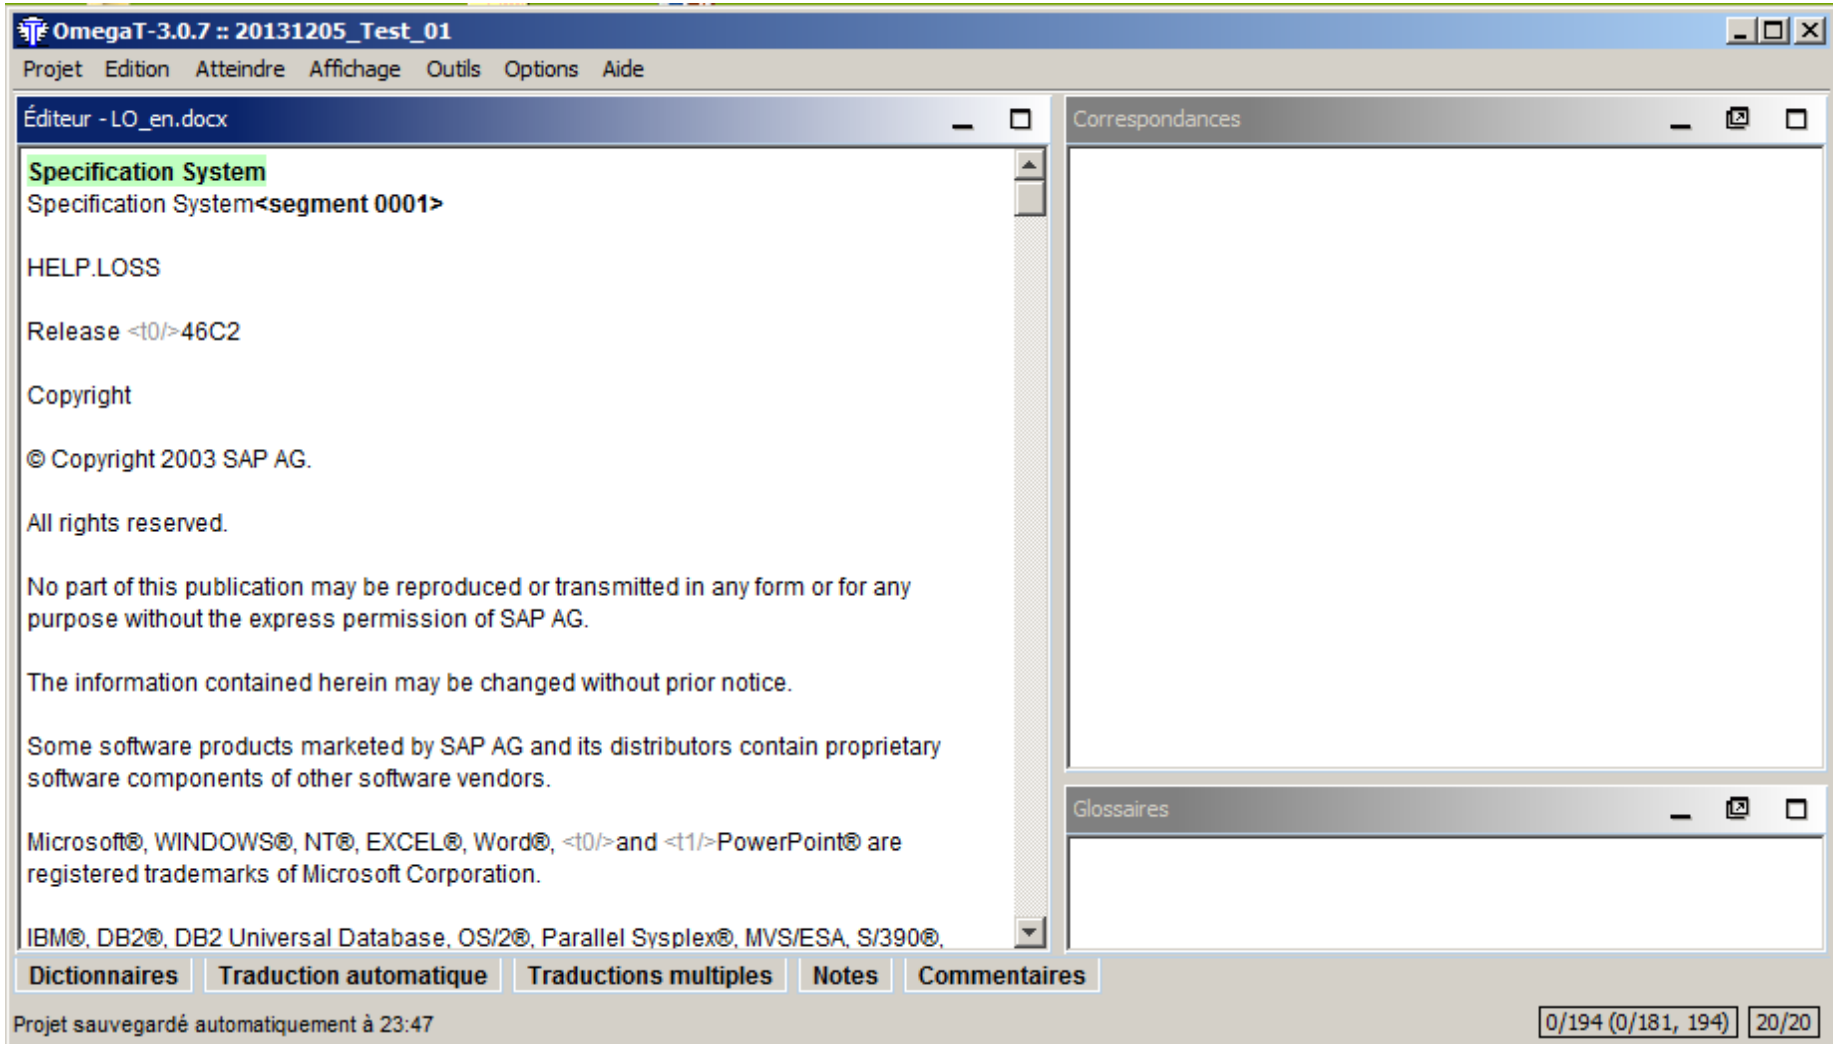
OmegaT-3.0.7 :: 20131205_Test_01

Projet Edition Atteindre Affichage Outils Options Aide

Éditeur - LO_en.docx

Specification System
Specification System<segment 0001>

HELP.LOSS

Release <t0/>46C2

Copyright

© Copyright 2003 SAP AG.

All rights reserved.

No part of this publication may be reproduced or transmitted in any form or for any purpose without the express permission of SAP AG.

The information contained herein may be changed without prior notice.

Some software products marketed by SAP AG and its distributors contain proprietary software components of other software vendors.

Microsoft®, WINDOWS®, NT®, EXCEL®, Word®, <t0/>and <t1/>PowerPoint® are registered trademarks of Microsoft Corporation.

IBM®, DB2®, DB2 Universal Database, OS/2®, Parallel Sysplex®, MVS/ESA, S/390®,

Correspondances

Glossaires

Dictionnaires Traduction automatique Traductions multiples Notes Commentaires

Projet sauvegardé automatiquement à 23:47

0/194 (0/181, 194) 20/20